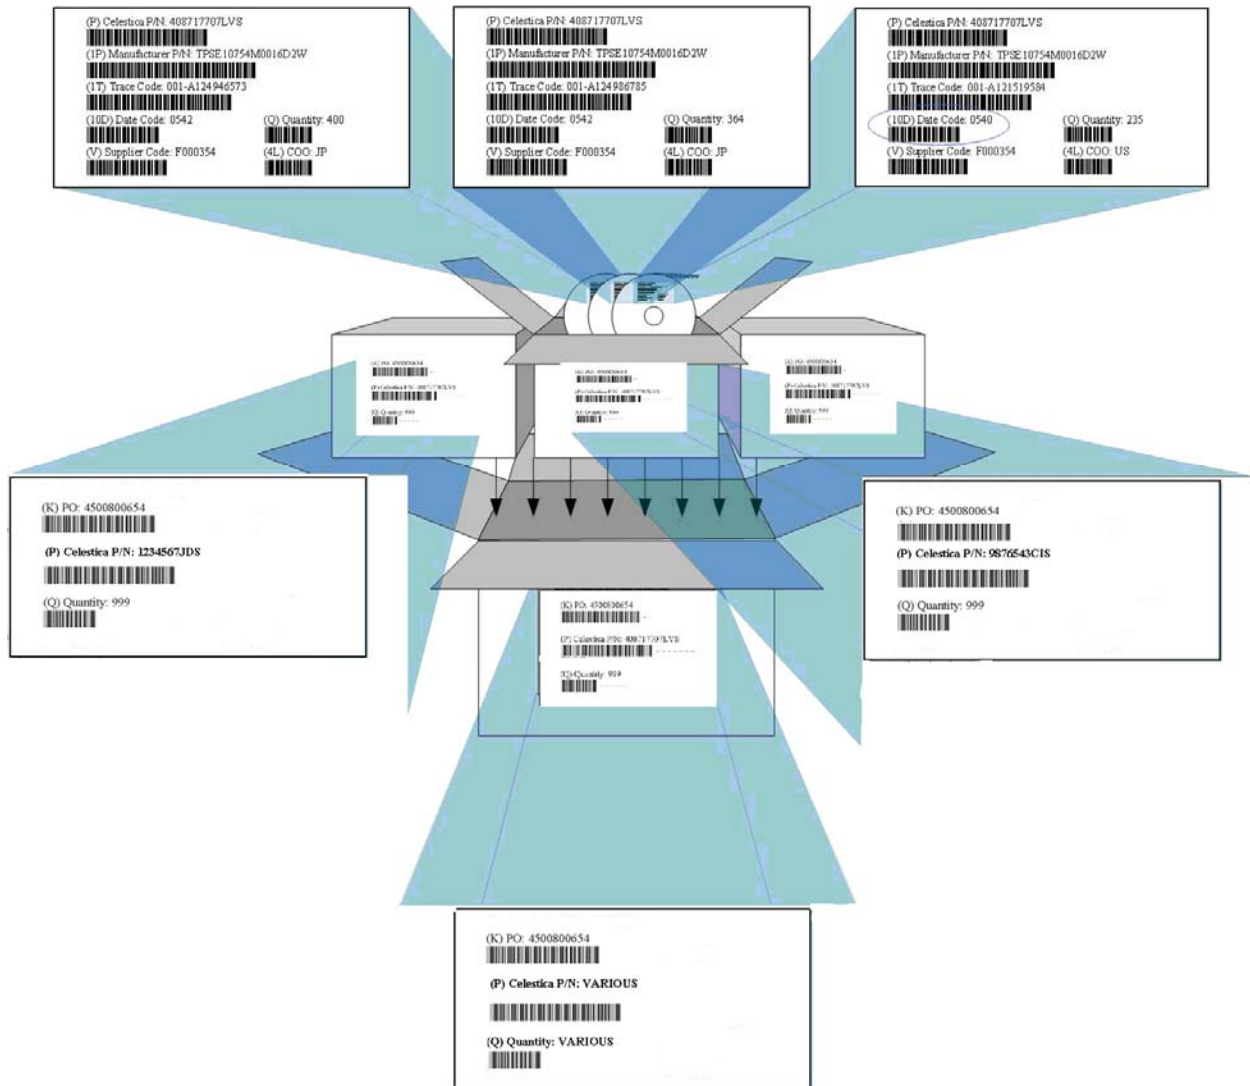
(P) Celestica P/N: 408717707LVS
(1P) Manufacturer P/N: TPSE10754M0016D2W
(1T) Trace Code: 001-A124946573
(10D) Date Code: 0542
(Q) Quantity: 400
(V) Supplier Code: F000354
(4L) COO: JP

(P) Celestica P/N: 408717707LVS
(1P) Manufacturer P/N: TPSE10754M0016D2W
(1T) Trace Code: 001-A124986785
(10D) Date Code: 0542
(Q) Quantity: 364
(V) Supplier Code: F000354
(4L) COO: JP

(P) Celestica P/N: 408717707LVS
(1P) Manufacturer P/N: TPSE10754M0016D2W
(1T) Trace Code: 001-A121519584
(10D) Date Code: 0540
(Q) Quantity: 235
(V) Supplier Code: F000354
(4L) COO: US

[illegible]

(K) PO: 4500800654
(P) Celestica P/N: 1234567JDS
(Q) Quantity: 999

(K) PO: 4500800654
(P) Celestica P/N: 9876543CIS
(Q) Quantity: 999

(K) PO: 4500800654
(P) Celestica P/N: 408717707LVS
(Q) Quantity: 999

(K) PO: 4500800654
(P) Celestica P/N: VARIOUS
(Q) Quantity: VARIOUS